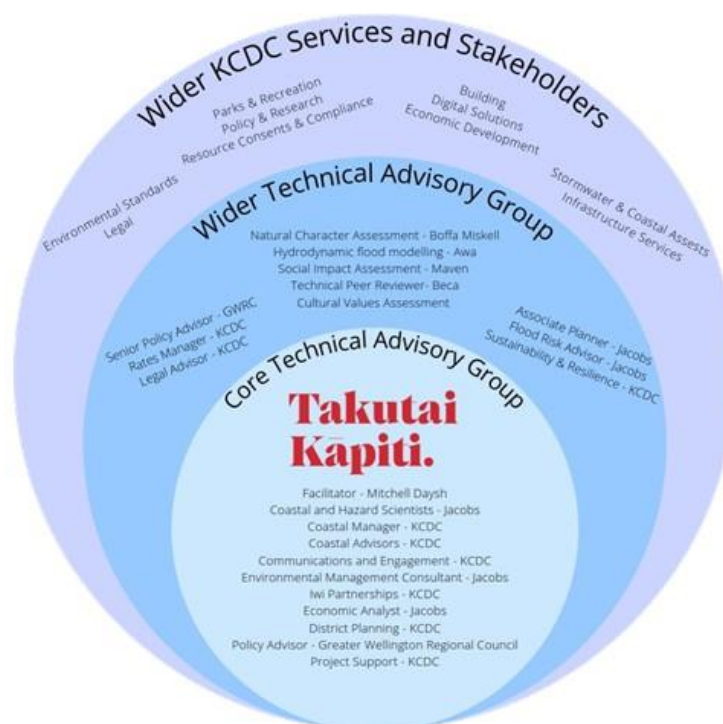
Wider KCDC Services and Stakeholders

Parks & Recreation
Policy & Research
Resource Consents & Compliance

Building
Digital Solutions
Economic Development

Environmental Standards
Legal

Stormwater & Coastal Assests
Infrastructure Services

Wider Technical Advisory Group

Natural Character Assessment - Boffa Miskell
Hydrodynamic flood modelling - Awa
Social Impact Assessment - Maven
Technical Peer Reviewer- Beca
Cultural Values Assessment

Senior Policy Advisor - GWRC
Rates Manager - KCDC
Legal Advisor - KCDC

Associate Planner - Jacobs
Flood Risk Advisor - Jacobs
Sustainability & Resilience - KCDC

Core Technical Advisory Group

Takutai Kāpiti.

Facilitator - Mitchell Daysh
Coastal and Hazard Scientists - Jacobs
Coastal Manager - KCDC
Coastal Advisors - KCDC
Communications and Engagement - KCDC
Environmental Management Consultant - Jacobs
Iwi Partnerships - KCDC
Economic Analyst - Jacobs
District Planning - KCDC
Policy Advisor - Greater Wellington Regional Council
Project Support - KCDC